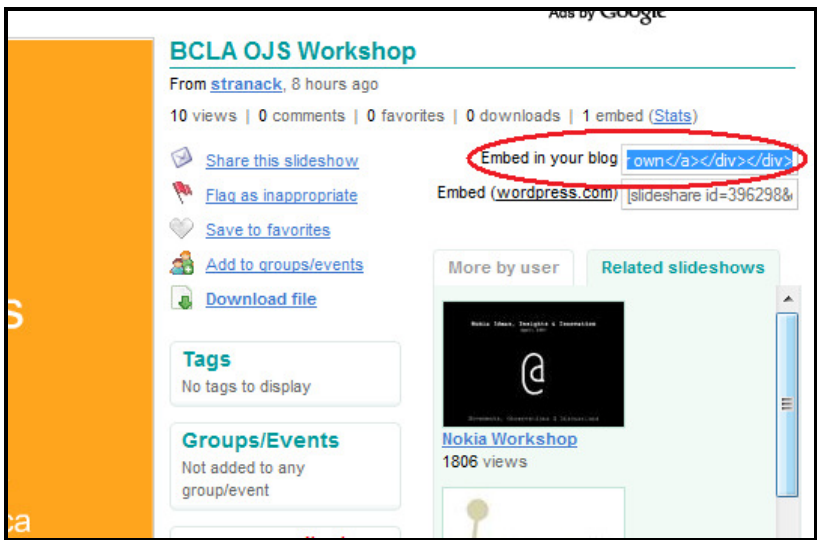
Ads by Google

BCLA OJS Workshop

From stranack, 8 hours ago

10 views | 0 comments | 0 favorites | 0 downloads | 1 embed (Stats)

Share this slideshow

Flag as inappropriate

Save to favorites

Add to groups/events

Download file

Embed in your blog own</a></div></div>

Embed (wordpress.com) [slideshare id=396298&

More by user

Related slideshows

Nokia Ideas, Insights & Innovation

@

Nokia Workshop

1806 views

Tags

No tags to display

Groups/Events

Not added to any group/event

s

ca